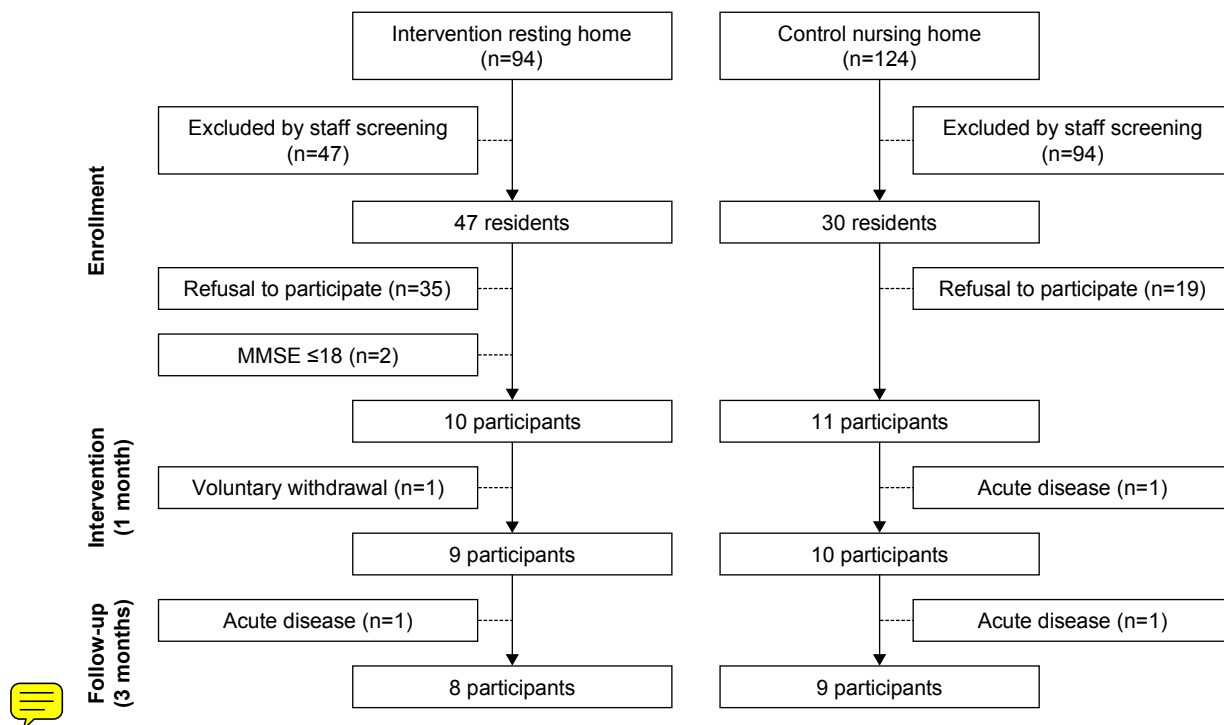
Intervention resting home
(n=94)

Control nursing home
(n=124)

Enrollment

Excluded by staff screening
(n=47)

Excluded by staff screening
(n=94)

47 residents

30 residents

Refusal to participate (n=35)

Refusal to participate (n=19)

MMSE ≤18 (n=2)

10 participants

11 participants

Intervention
(1 month)

Voluntary withdrawal (n=1)

Acute disease (n=1)

9 participants

10 participants

Follow-up
(3 months)

Acute disease (n=1)

Acute disease (n=1)

8 participants

9 participants